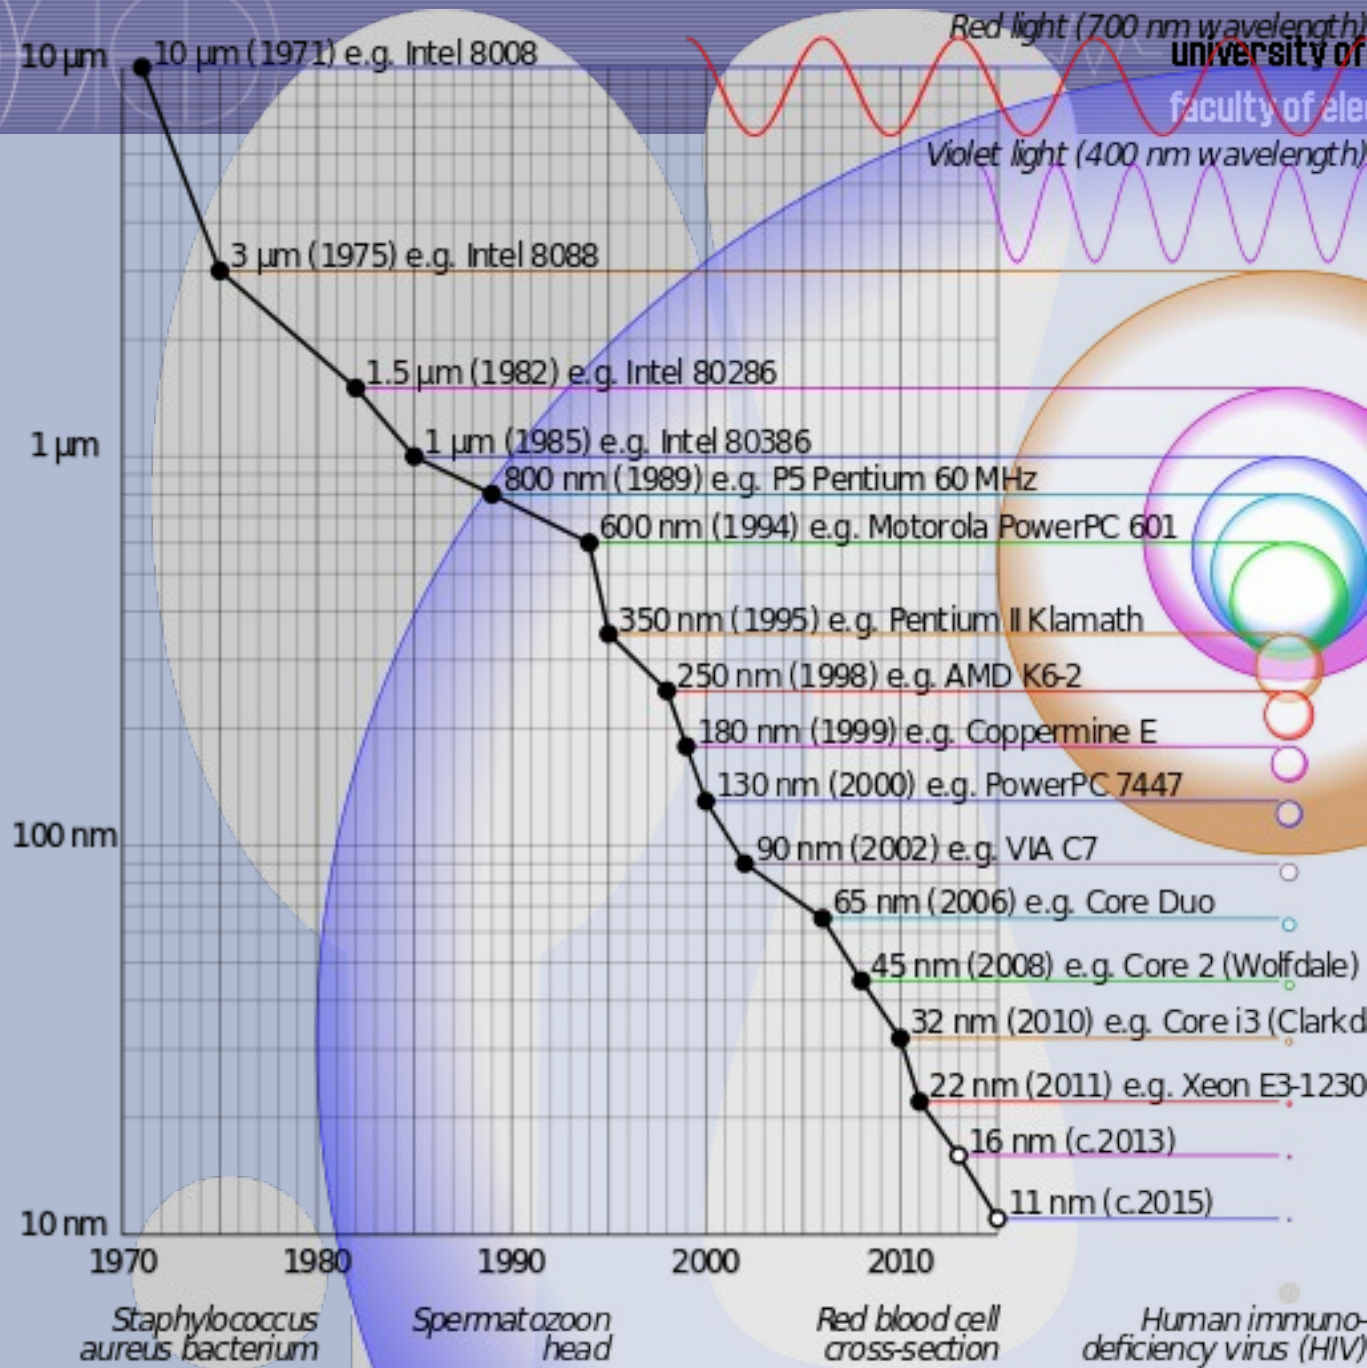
10 µm

10 µm (1971) e.g. Intel 8008

Red light (700 nm wavelength)

university of

faculty of ele

Violet light (400 nm wavelength)

3 µm (1975) e.g. Intel 8088

1.5 µm (1982) e.g. Intel 80286

1 µm

1 µm (1985) e.g. Intel 80386

800 nm (1989) e.g. P5 Pentium 60 MHz

600 nm (1994) e.g. Motorola PowerPC 601

350 nm (1995) e.g. Pentium II Klamath

250 nm (1998) e.g. AMD K6-2

180 nm (1999) e.g. Coppermine E

130 nm (2000) e.g. PowerPC 7447

100 nm

90 nm (2002) e.g. VIA C7

65 nm (2006) e.g. Core Duo

45 nm (2008) e.g. Core 2 (Wolfdale)

32 nm (2010) e.g. Core i3 (Clarkd

22 nm (2011) e.g. Xeon E3-1230

16 nm (c.2013)

11 nm (c.2015)

10 nm

1970 1980 1990 2000 2010

Staphylococcus aureus bacterium

Spermatozoon head

Red blood cell cross-section

Human immuno-deficiency virus (HIV)